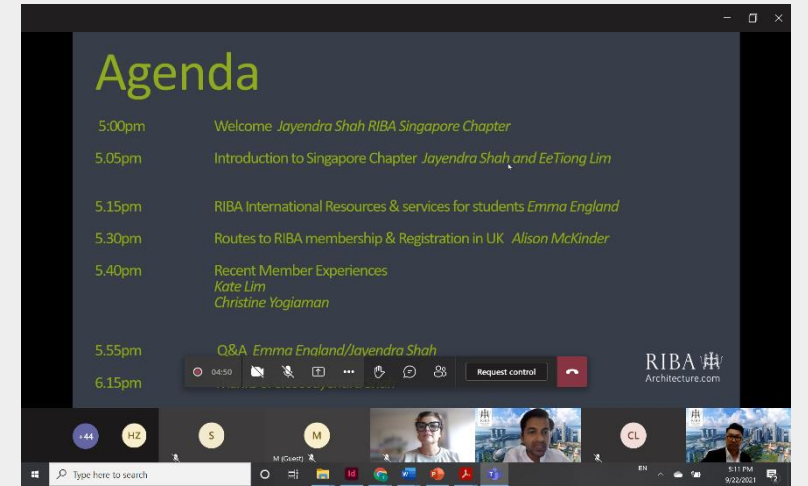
Agenda

| | |
|---|---|
| 5:00pm | Welcome *Jayendra Shah RIBA Singapore Chapter* |
| 5.05pm | Introduction to Singapore Chapter *Jayendra Shah and EeTiong Lim* |
| 5.15pm | RIBA International Resources & services for students *Emma England* |
| 5.30pm | Routes to RIBA membership & Registration in UK *Alison McKinder* |
| 5.40pm | Recent Member Experiences *Kate Lim* *Christine Yogiaman* |
| 5.55pm | Q&A *Emma England/Jayendra Shah* |
| 6.15pm | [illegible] |

04:50

Request control

RIBA
Architecture.com

+44 HZ S M CL

M (Guest)

Type here to search

EN

5:11 PM
9/22/2021